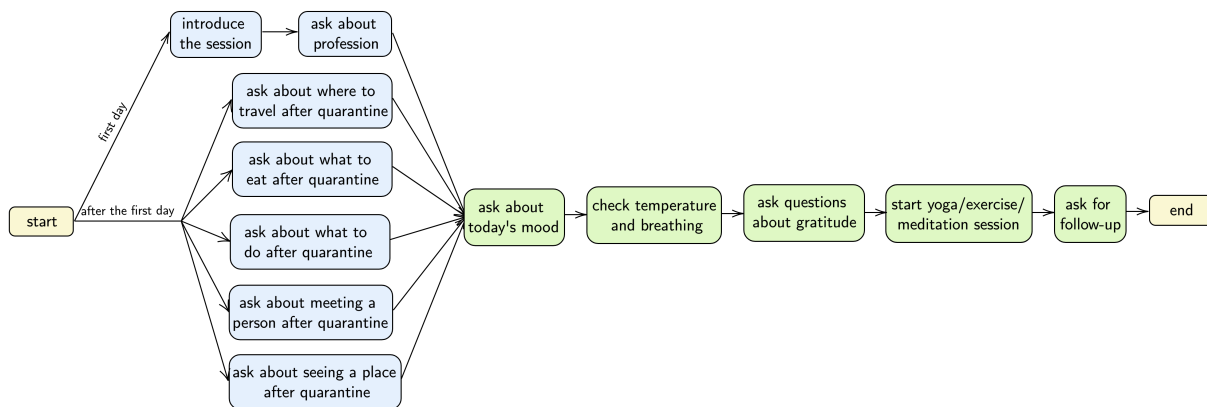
start

first day

introduce the session

ask about profession

after the first day

ask about where to travel after quarantine

ask about what to eat after quarantine

ask about what to do after quarantine

ask about meeting a person after quarantine

ask about seeing a place after quarantine

ask about today's mood

check temperature and breathing

ask questions about gratitude

start yoga/exercise/ meditation session

ask for follow-up

end